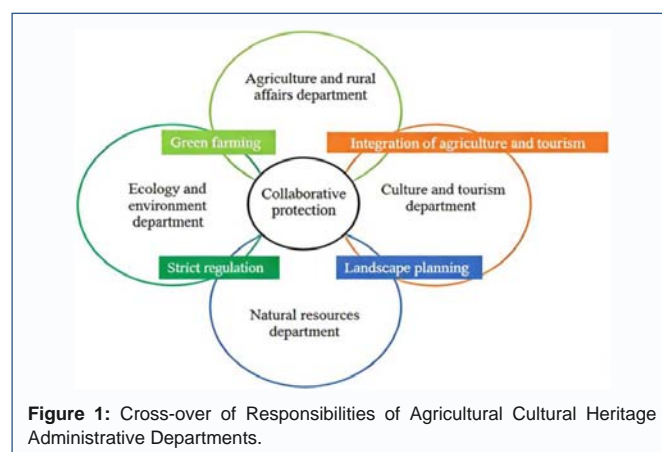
Agriculture and rural affairs department

Green farming

Integration of agriculture and tourism

Ecology and environment department

Collaborative protection

Culture and tourism department

Strict regulation

Landscape planning

Natural resources department

**Figure 1:** Cross-over of Responsibilities of Agricultural Cultural Heritage Administrative Departments.